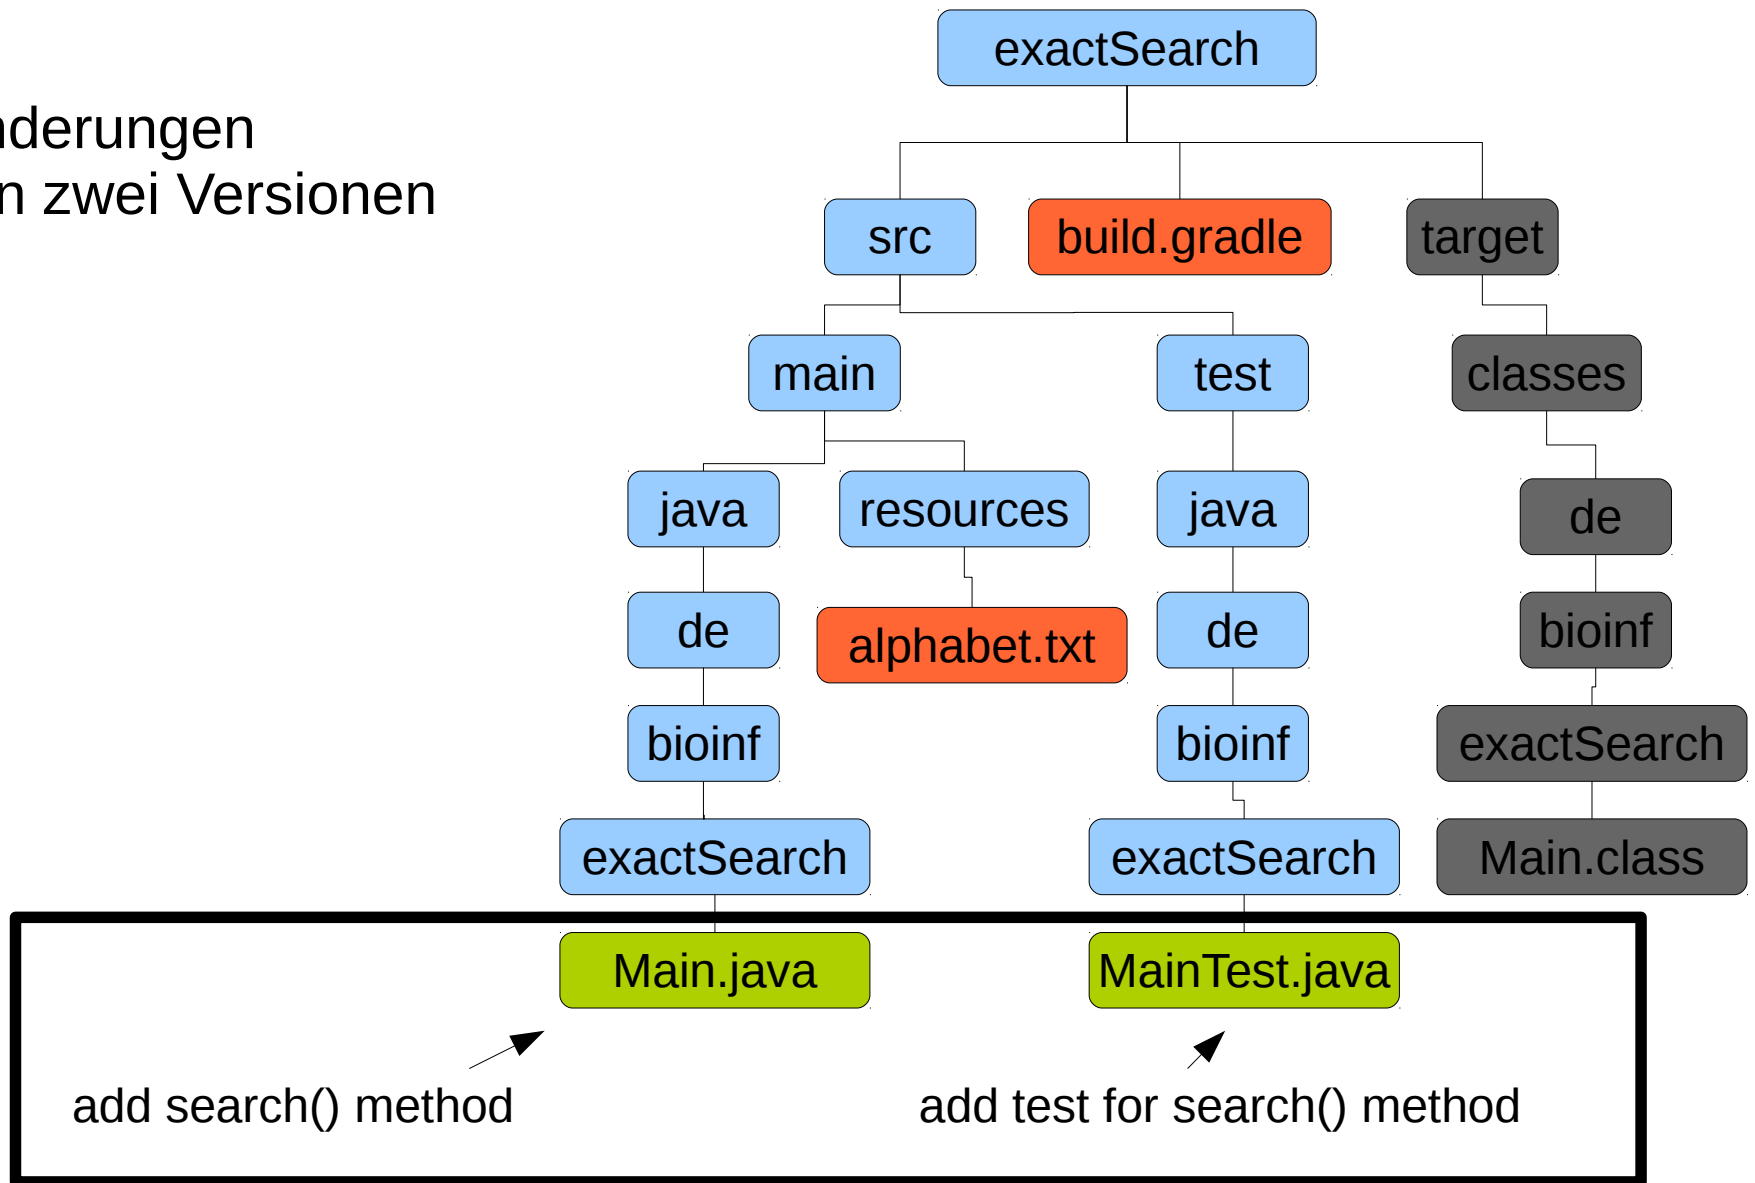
nderungen
n zwei Versionen

exactSearch

src
build.gradle
target

main
test
classes

java
resources
java
de

de
alphabet.txt
de
bioinf

bioinf
bioinf
exactSearch

exactSearch
exactSearch
Main.class

Main.java
MainTest.java

add search() method
add test for search() method